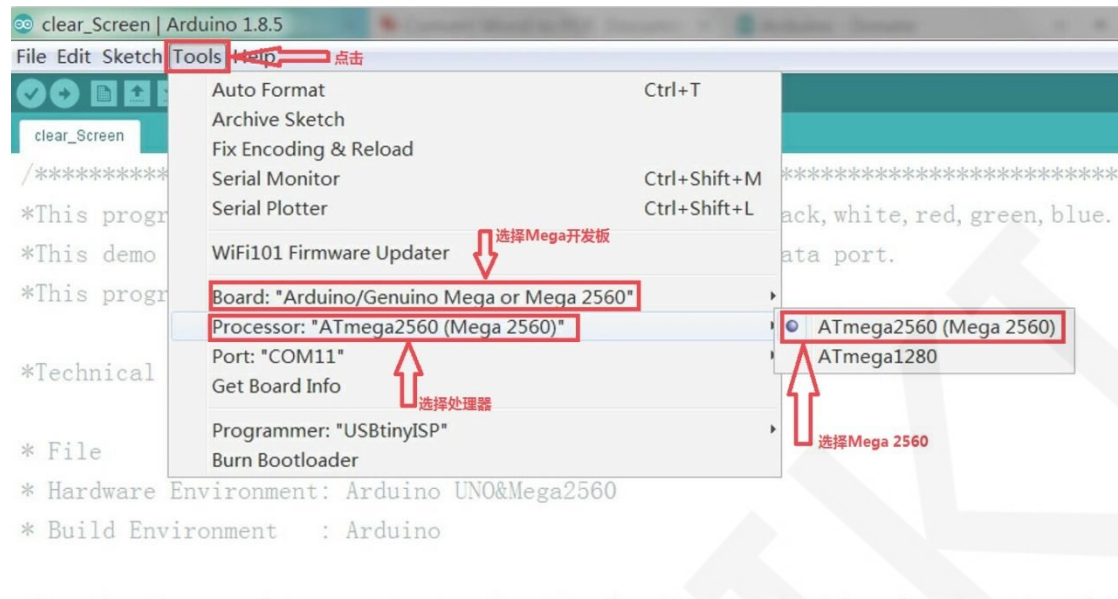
clear_Screen | Arduino 1.8.5

File Edit Sketch Tools Help 点击

clear_Screen

/*********

*This progr

*This demo

*This progr

*Technical

* File

* Hardware Environment: Arduino UNO&Mega2560

* Build Environment : Arduino

Auto Format Ctrl+T
Archive Sketch
Fix Encoding & Reload
Serial Monitor Ctrl+Shift+M
Serial Plotter Ctrl+Shift+L
WiFi101 Firmware Updater
选择Mega开发板
Board: "Arduino/Genuino Mega or Mega 2560"
Processor: "ATmega2560 (Mega 2560)"
Port: "COM11"
Get Board Info
选择处理器
Programmer: "USBtinyISP"
Burn Bootloader

****************************

ack, white, red, green, blue.

ata port.

ATmega2560 (Mega 2560)
ATmega1280

选择Mega 2560